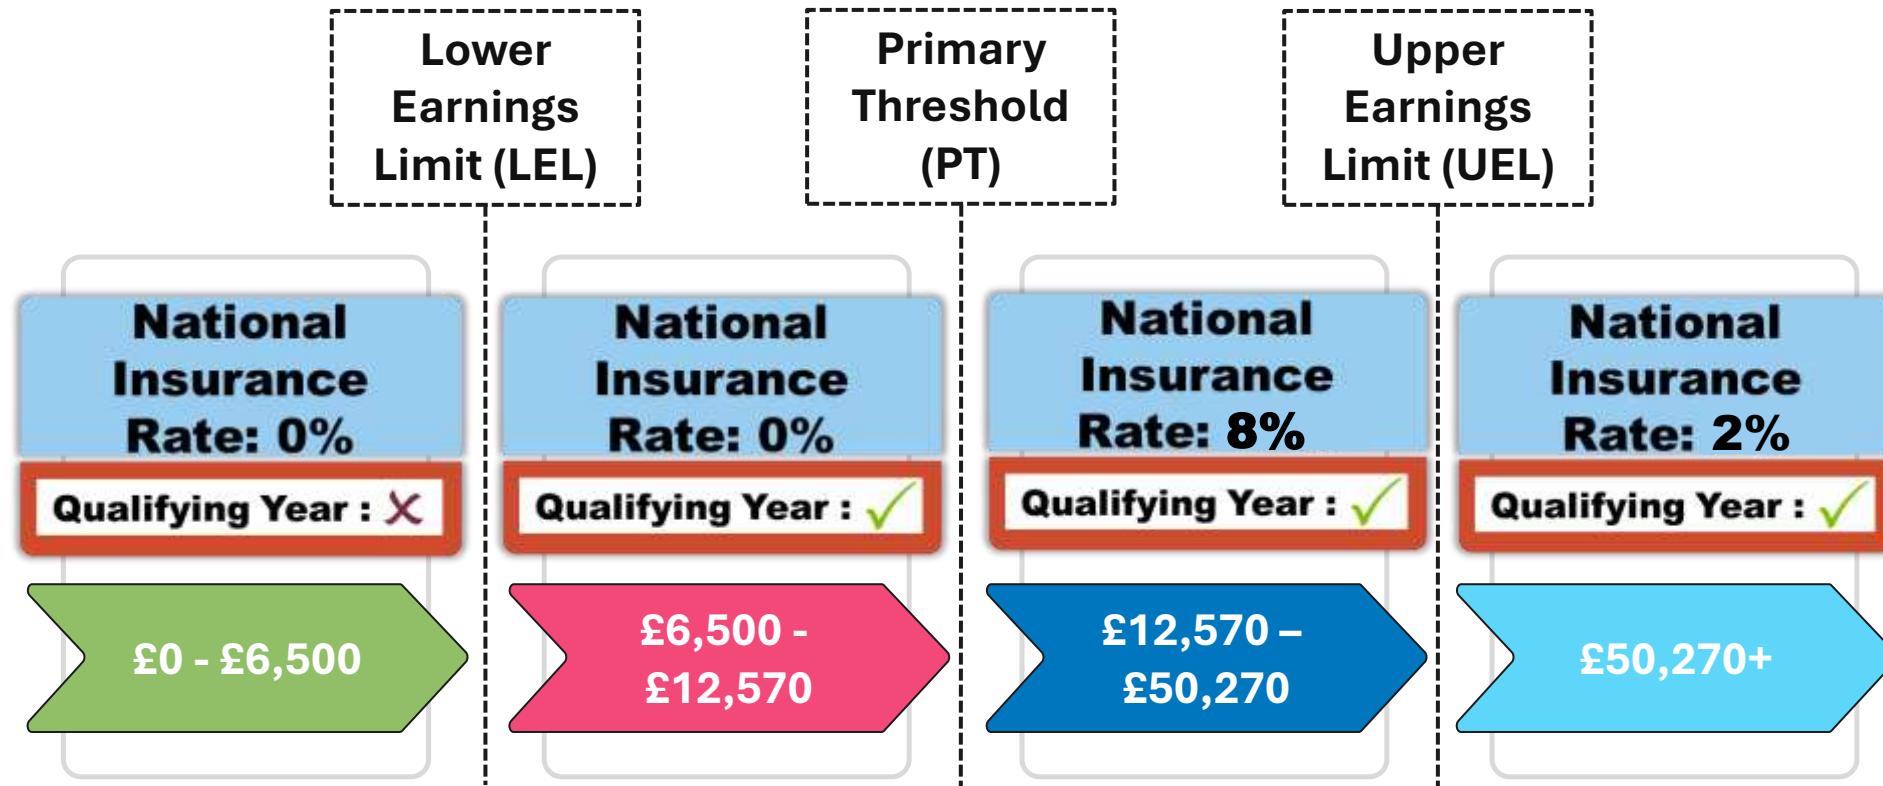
Lower Earnings Limit (LEL)

Primary Threshold (PT)

Upper Earnings Limit (UEL)

National Insurance Rate: 0%

Qualifying Year : ✗

£0 - £6,500

National Insurance Rate: 0%

Qualifying Year : ✓

£6,500 - £12,570

National Insurance Rate: 8%

Qualifying Year : ✓

£12,570 – £50,270

National Insurance Rate: 2%

Qualifying Year : ✓

£50,270+